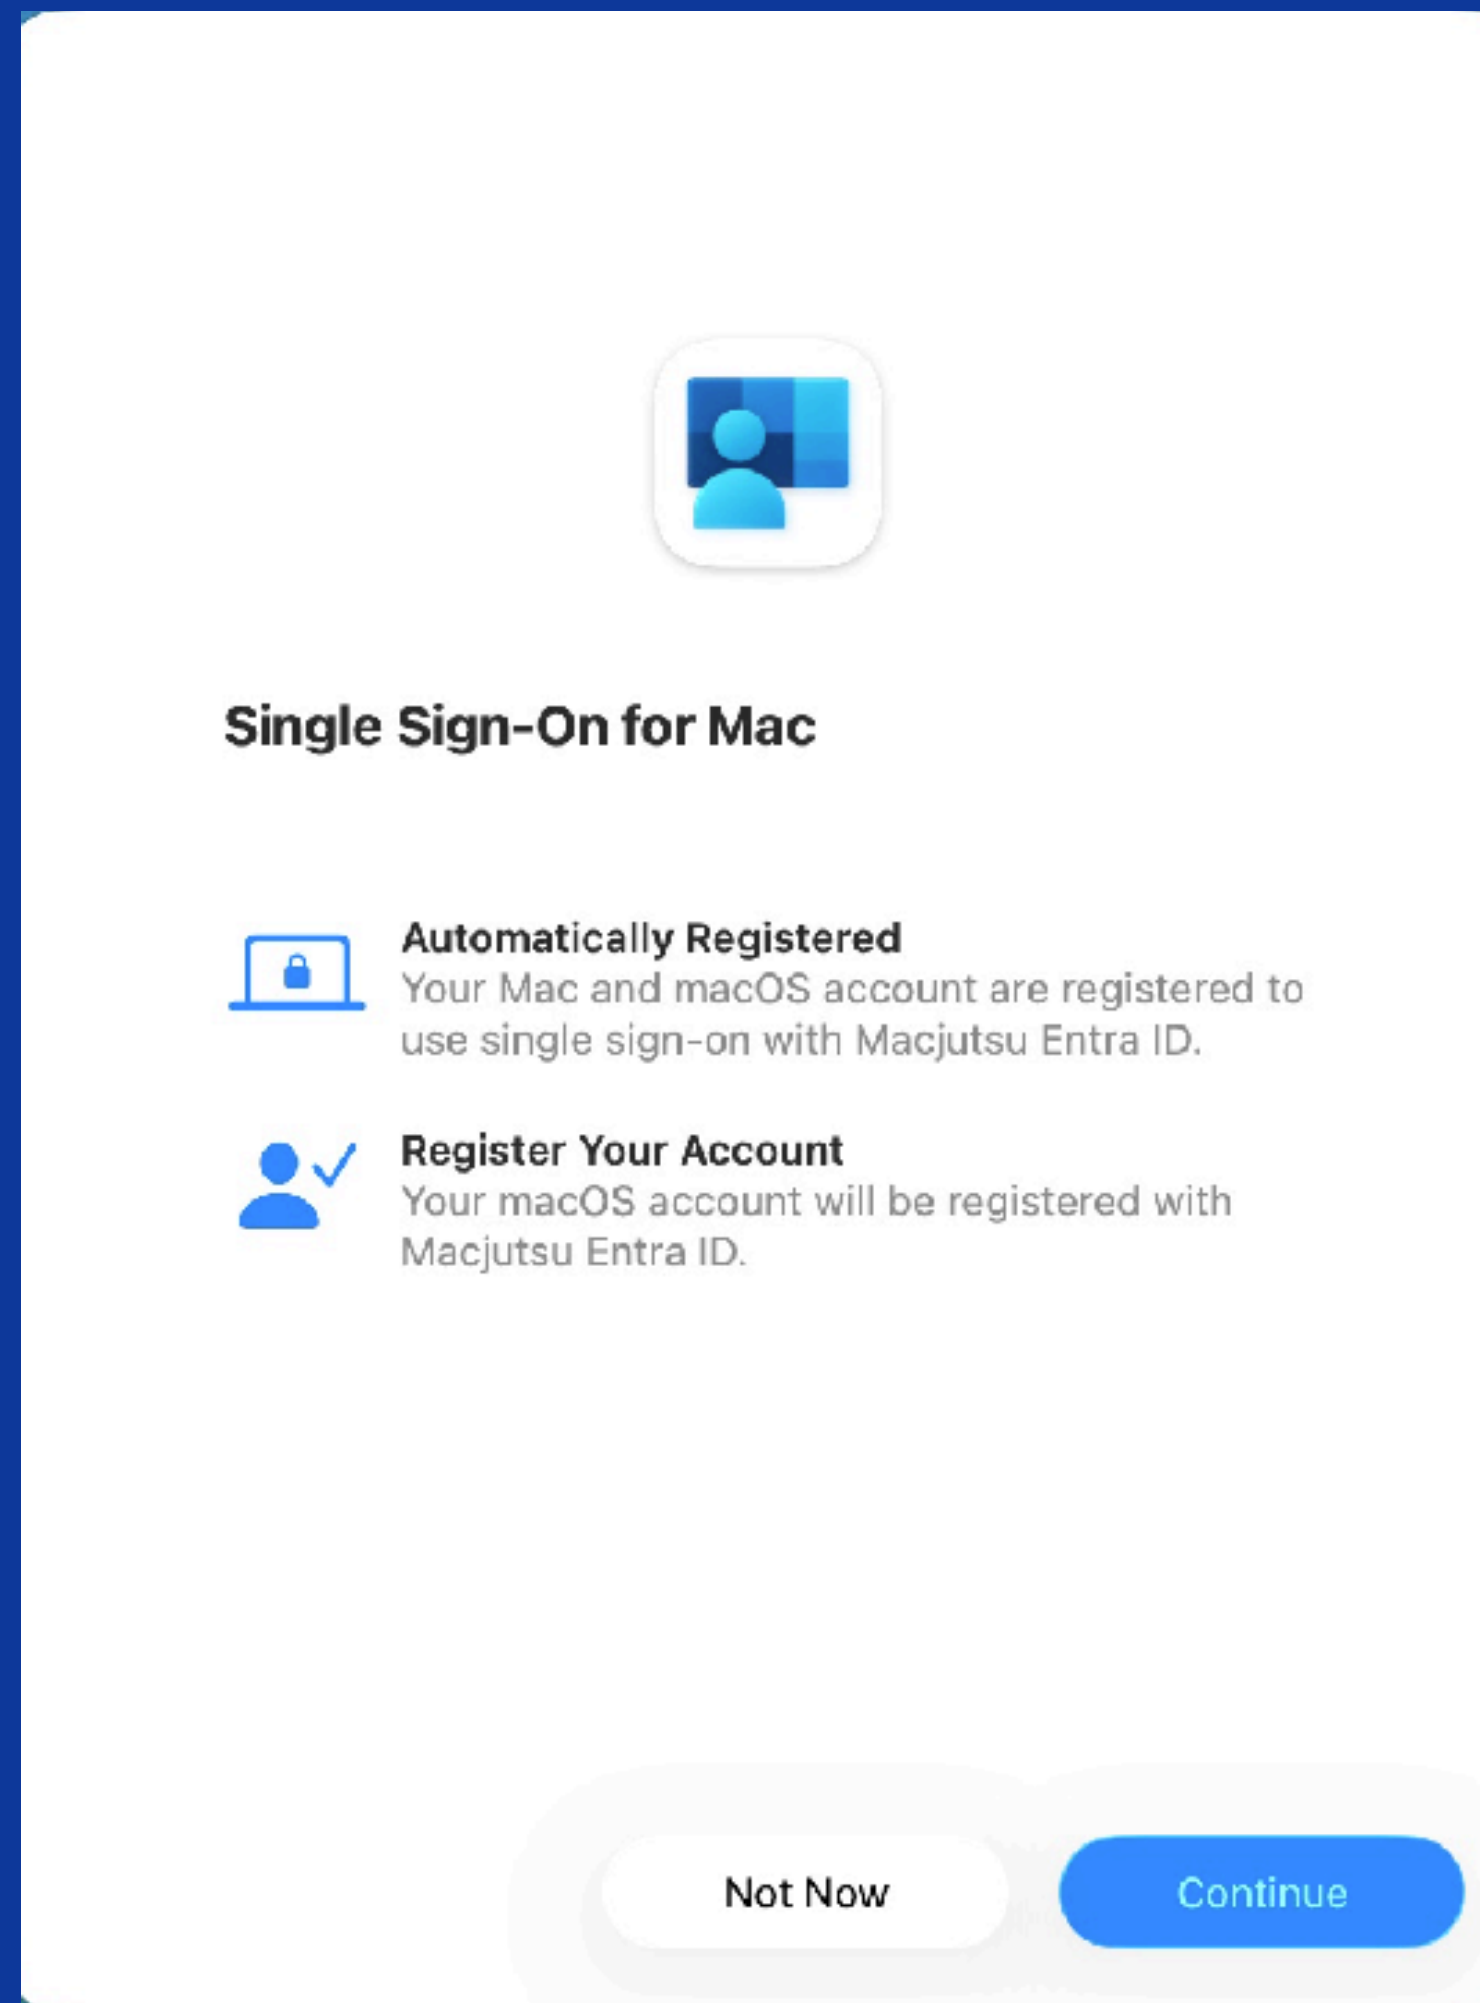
Single Sign-On for Mac

Automatically Registered
Your Mac and macOS account are registered to use single sign-on with Macjutsu Entra ID.

Register Your Account
Your macOS account will be registered with Macjutsu Entra ID.

Not Now

Continue